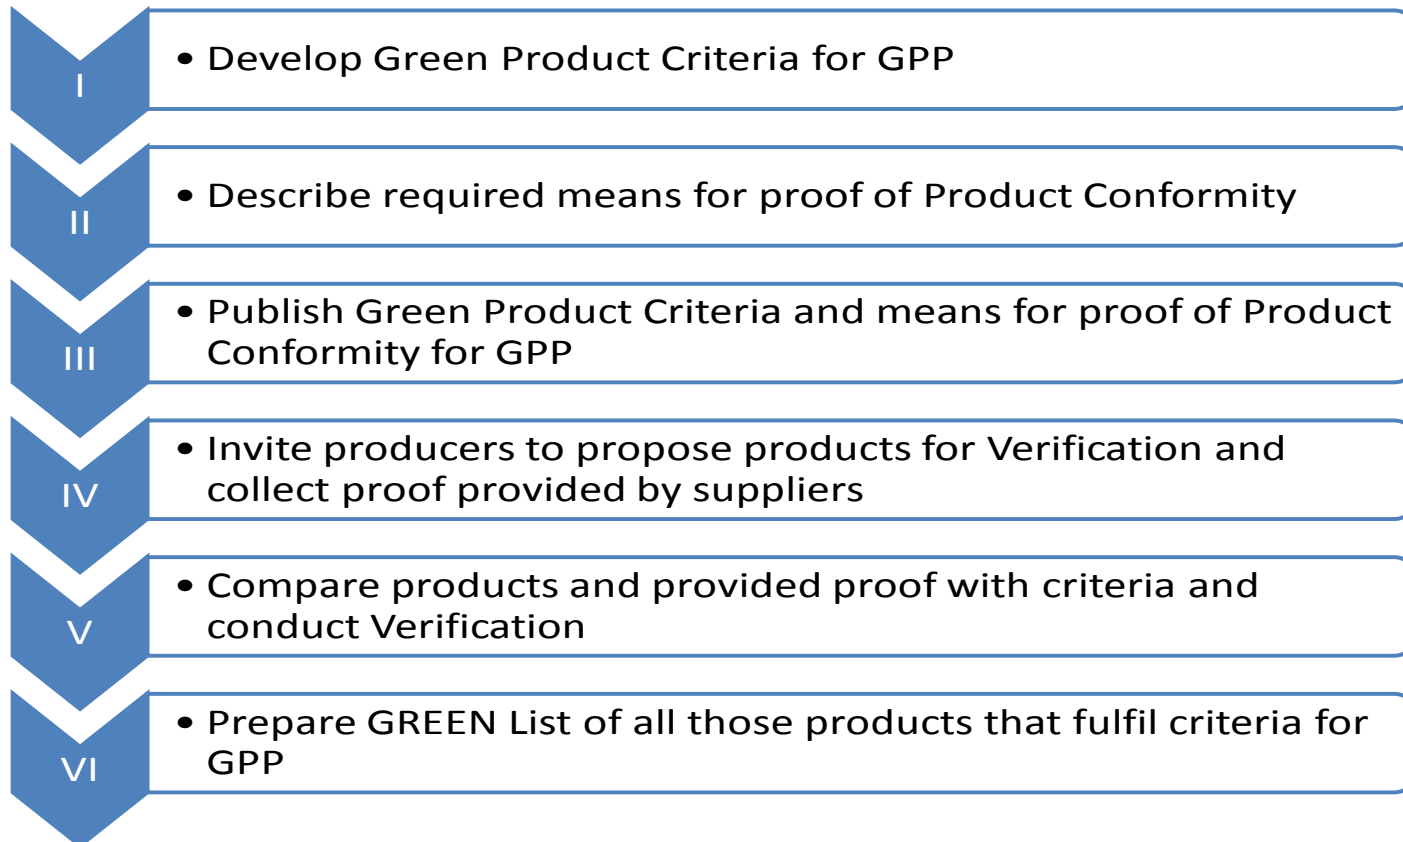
I

• Develop Green Product Criteria for GPP

II

• Describe required means for proof of Product Conformity

III

• Publish Green Product Criteria and means for proof of Product Conformity for GPP

IV

• Invite producers to propose products for Verification and collect proof provided by suppliers

V

• Compare products and provided proof with criteria and conduct Verification

VI

• Prepare GREEN List of all those products that fulfil criteria for GPP